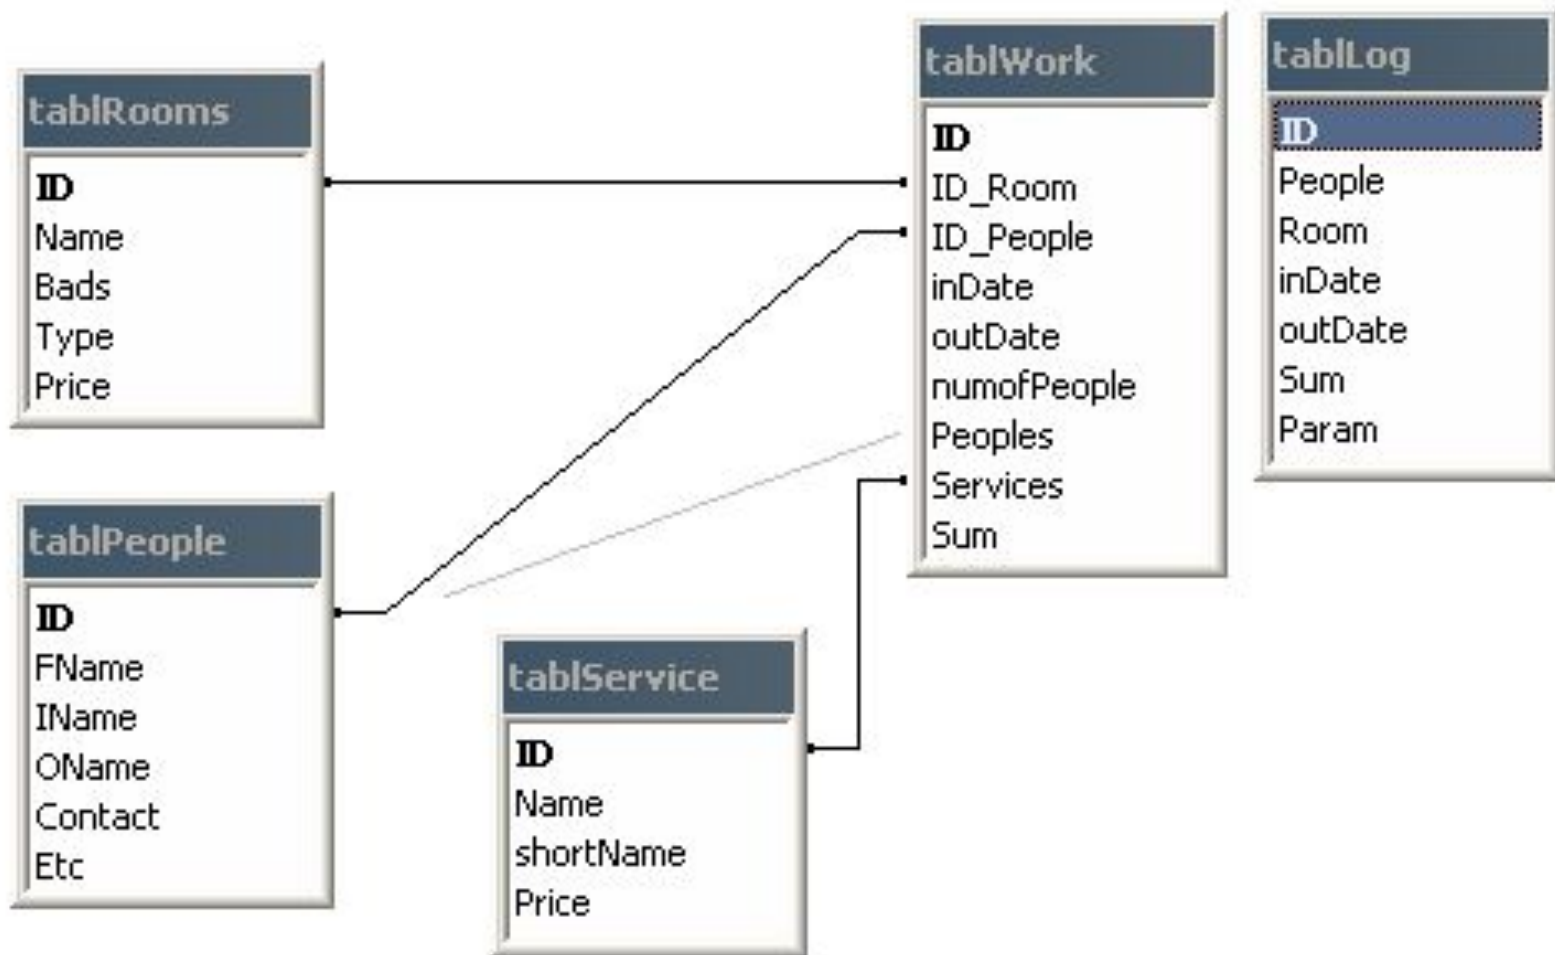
tablRooms
ID
Name
Bads
Type
Price

tablWork
ID
ID_Room
ID_People
inDate
outDate
numofPeople
Peoples
Services
Sum

tablLog
ID
People
Room
inDate
outDate
Sum
Param

tablPeople
ID
FName
IName
OName
Contact
Etc

tablService
ID
Name
shortName
Price